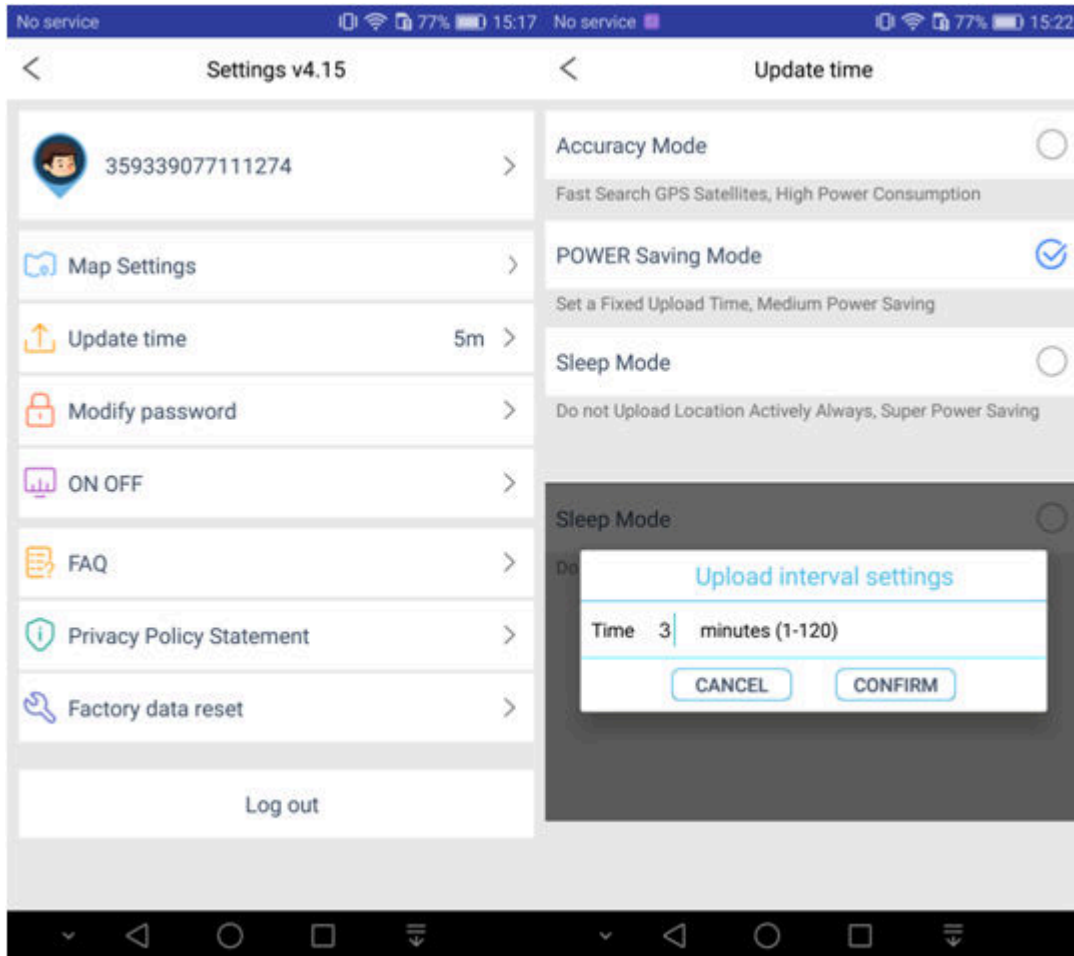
No service 77% 15:17

<

Settings v4.15

359339077111274 >

Map Settings >

Update time 5m >

Modify password >

ON OFF >

FAQ >

Privacy Policy Statement >

Factory data reset >

Log out

No service 77% 15:22

<

Update time

Accuracy Mode

Fast Search GPS Satellites, High Power Consumption

POWER Saving Mode

Set a Fixed Upload Time, Medium Power Saving

Sleep Mode

Do not Upload Location Actively Always, Super Power Saving

Sleep Mode

Do

Upload interval settings

Time 3 minutes (1-120)

CANCEL CONFIRM